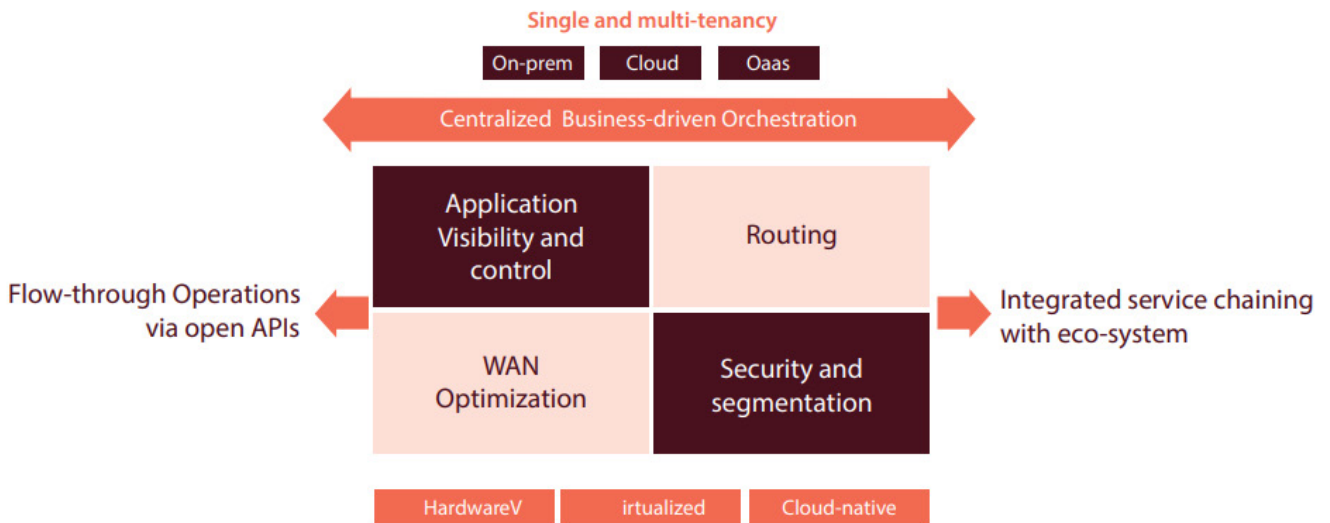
Single and multi-tenancy

On-prem

Cloud

Oaas

Centralized Business-driven Orchestration

Application Visibility and control

Routing

Flow-through Operations via open APIs

Integrated service chaining with eco-system

WAN Optimization

Security and segmentation

HardwareV

irtualized

Cloud-native